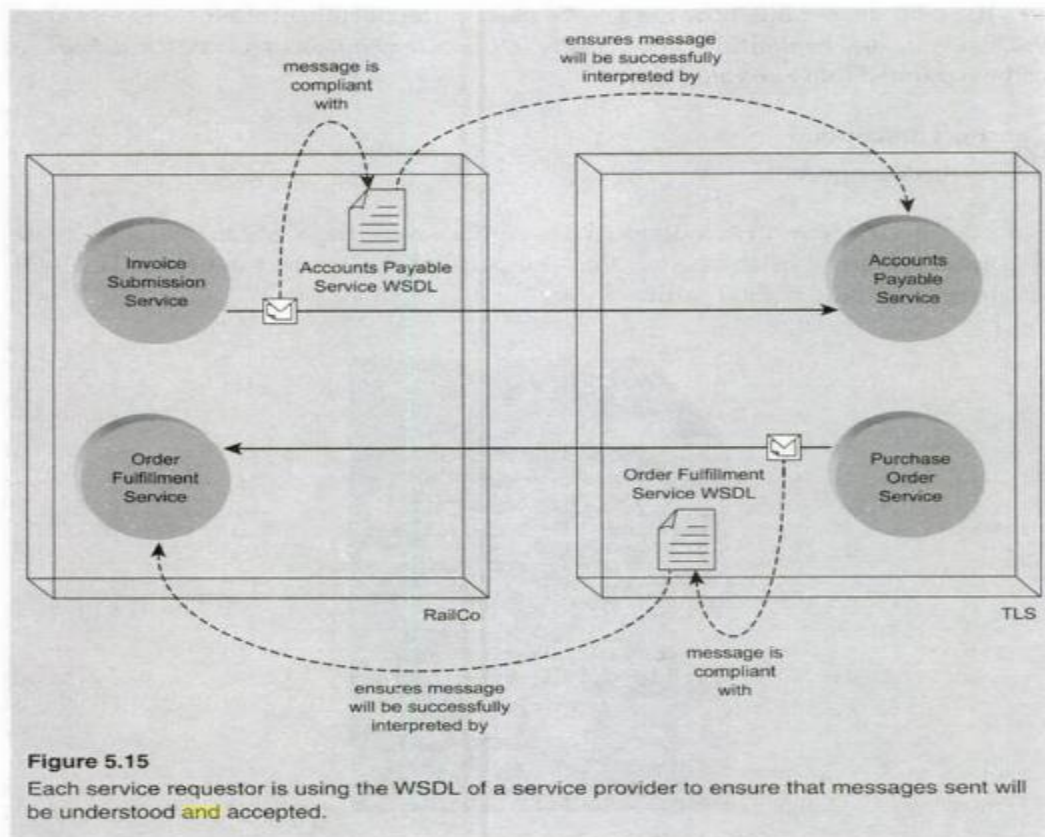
message is compliant with

ensures message will be successfully interpreted by

Invoice Submission Service

Accounts Payable Service WSDL

Accounts Payable Service

Order Fulfillment Service

Order Fulfillment Service WSDL

Purchase Order Service

RailCo

TLS

message is compliant with

ensures message will be successfully interpreted by

Figure 5.15

Each service requestor is using the WSDL of a service provider to ensure that messages sent will be understood and accepted.